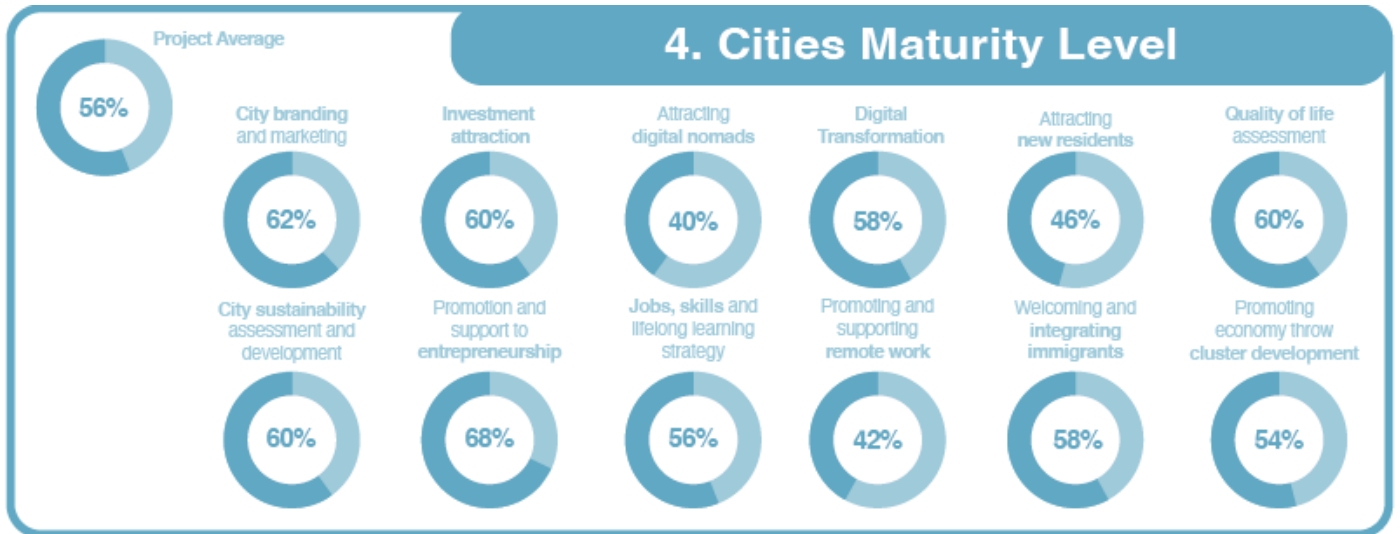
Project Average

56%

4. Cities Maturity Level

City branding and marketing

62%

Investment attraction

60%

Attracting digital nomads

40%

Digital Transformation

58%

Attracting new residents

46%

Quality of life assessment

60%

City sustainability assessment and development

60%

Promotion and support to entrepreneurship

68%

Jobs, skills and lifelong learning strategy

56%

Promoting and supporting remote work

42%

Welcoming and integrating immigrants

58%

Promoting economy throw cluster development

54%